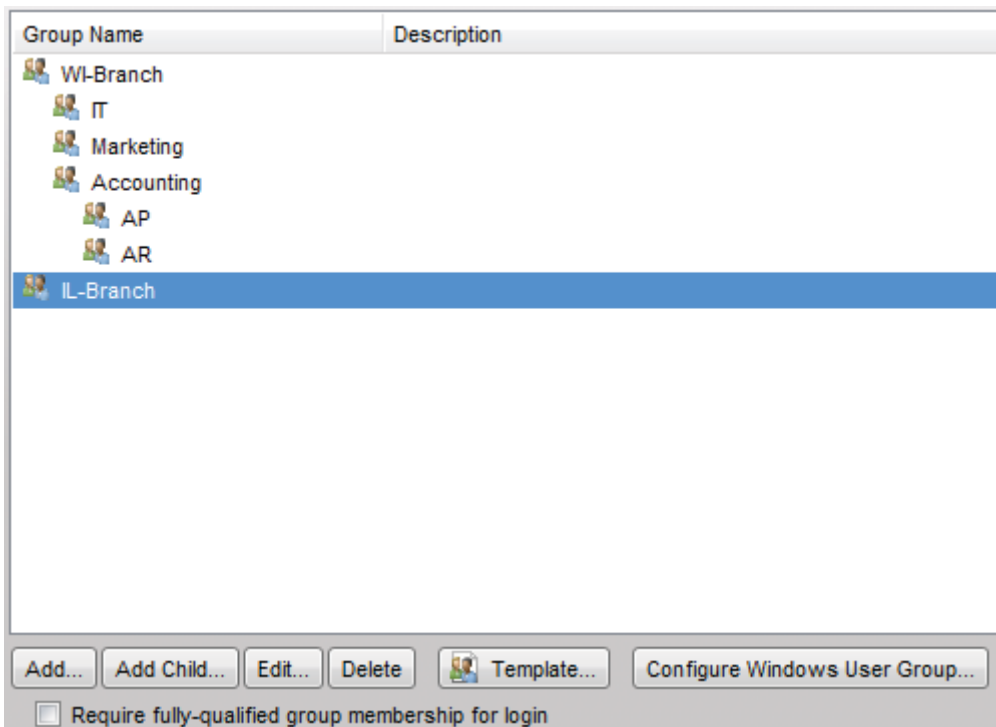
| Group Name | Description |
|---|---|
| WI-Branch | |
| IT | |
| Marketing | |
| Accounting | |
| AP | |
| AR | |
| IL-Branch | |

Add... Add Child... Edit... Delete Template... Configure Windows User Group...

Require fully-qualified group membership for login